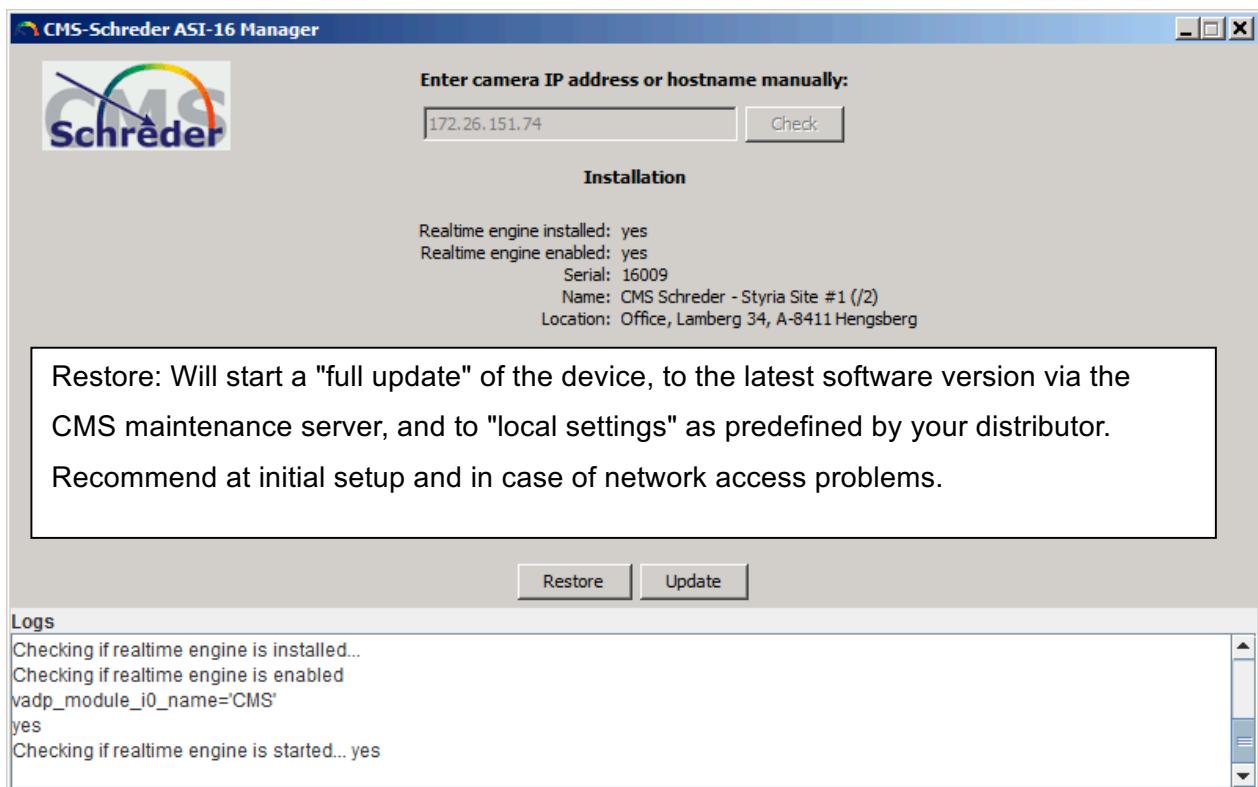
CMS-Schreder ASI-16 Manager

CMS Schréder

Enter camera IP address or hostname manually:

172.26.151.74

Check

Installation

Realtime engine installed: yes
Realtime engine enabled: yes
Serial: 16009
Name: CMS Schreder - Styria Site #1 (/2)
Location: Office, Lamberg 34, A-8411 Hengsberg

Restore: Will start a "full update" of the device, to the latest software version via the CMS maintenance server, and to "local settings" as predefined by your distributor. Recommend at initial setup and in case of network access problems.

Restore

Update

Logs

Checking if realtime engine is installed...
Checking if realtime engine is enabled
vadp_module_i0_name='CMS'
yes
Checking if realtime engine is started... yes